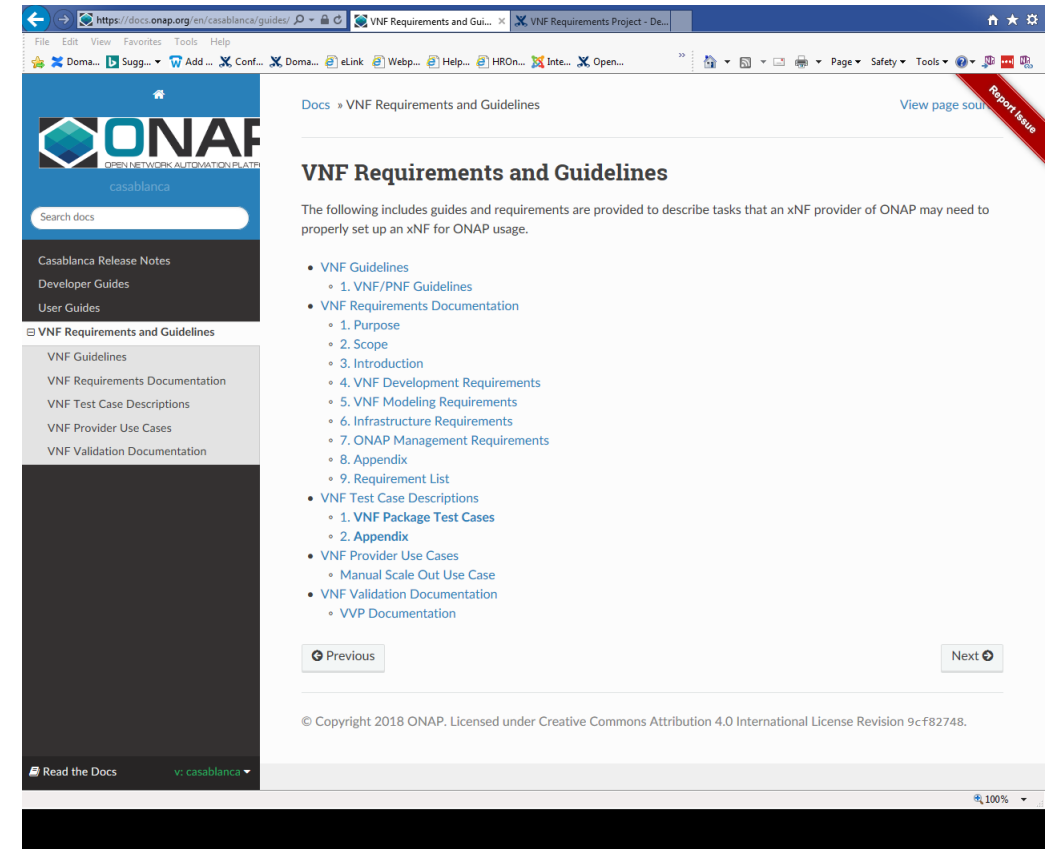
https://docs.onap.org/en/casablanca/guides/ VNF Requirements and Gui... × VNF Requirements Project - De...

File Edit View Favorites Tools Help

Doma... Sugg... Add ... Conf... Doma... eLink Webp... Help... HROn... Inte... Open...

Page ▾ Safety ▾ Tools ▾

ONAP
OPEN NETWORK AUTOMATION PLATF

casablanca

Search docs

Casablanca Release Notes
Developer Guides
User Guides
⊟ VNF Requirements and Guidelines
VNF Guidelines
VNF Requirements Documentation
VNF Test Case Descriptions
VNF Provider Use Cases
VNF Validation Documentation

Read the Docs v: casablanca ▾

Docs » VNF Requirements and Guidelines

View page sou

Report Issue

VNF Requirements and Guidelines

The following includes guides and requirements are provided to describe tasks that an xNF provider of ONAP may need to properly set up an xNF for ONAP usage.

- VNF Guidelines
  - 1. VNF/PNF Guidelines
- VNF Requirements Documentation
  - 1. Purpose
  - 2. Scope
  - 3. Introduction
  - 4. VNF Development Requirements
  - 5. VNF Modeling Requirements
  - 6. Infrastructure Requirements
  - 7. ONAP Management Requirements
  - 8. Appendix
  - 9. Requirement List
- VNF Test Case Descriptions
  - 1. VNF Package Test Cases
  - 2. Appendix
- VNF Provider Use Cases
  - Manual Scale Out Use Case
- VNF Validation Documentation
  - VVP Documentation

Previous

Next

© Copyright 2018 ONAP. Licensed under Creative Commons Attribution 4.0 International License Revision 9cf82748.

100%